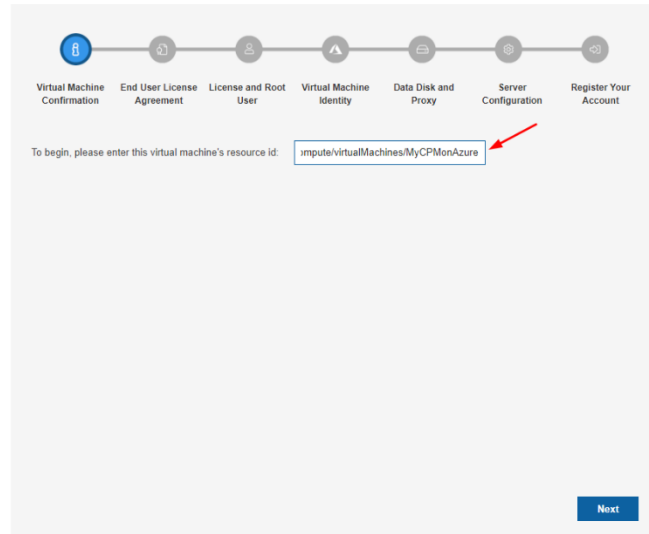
Virtual Machine Confirmation

End User License Agreement

License and Root User

Virtual Machine Identity

Data Disk and Proxy

Server Configuration

Register Your Account

To begin, please enter this virtual machine's resource id: ompute/virtualMachines/MyCPMonAzure

Next